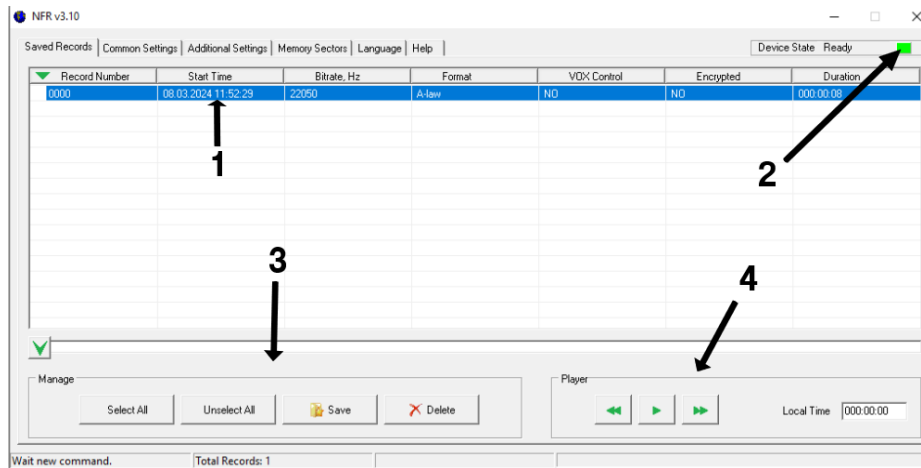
NFR v3.10

Saved Records | Common Settings | Additional Settings | Memory Sectors | Language | Help

Device State Ready

| Record Number | Start Time | Bitrate, Hz | Format | VOX Control | Encrypted | Duration |
|---|---|---|---|---|---|---|
| 0000 | 08.03.2024 11:52:29 | 22050 | A-law | NO | NO | 000:00:08 |

1

2

3

4

Manage

Select All Unselect All Save Delete

Player

Local Time 000:00:00

Wait new command. Total Records: 1